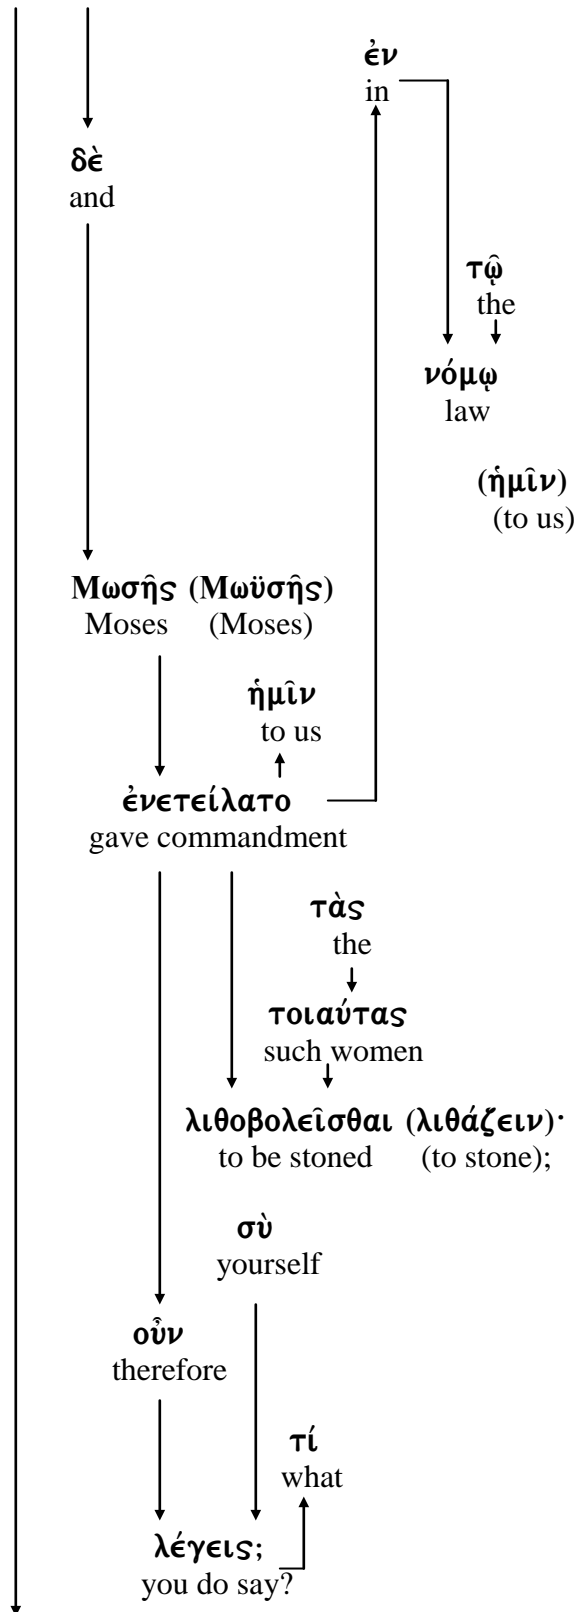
ἐν
in

δὲ
and

τῷ
the

νόμῳ
law

(ἡμῖν)
(to us)

Μωσῆς (Μωϋσῆς)
Moses (Moses)

ἡμῖν
to us

ἐνετείλατο
gave commandment

τὰς
the

τοιαύτας
such women

λιθοβολεῖσθαι (λιθάζειν)·
to be stoned (to stone);

σὺ
yourself

οὖν
therefore

τί
what

λέγεις;
you do say?